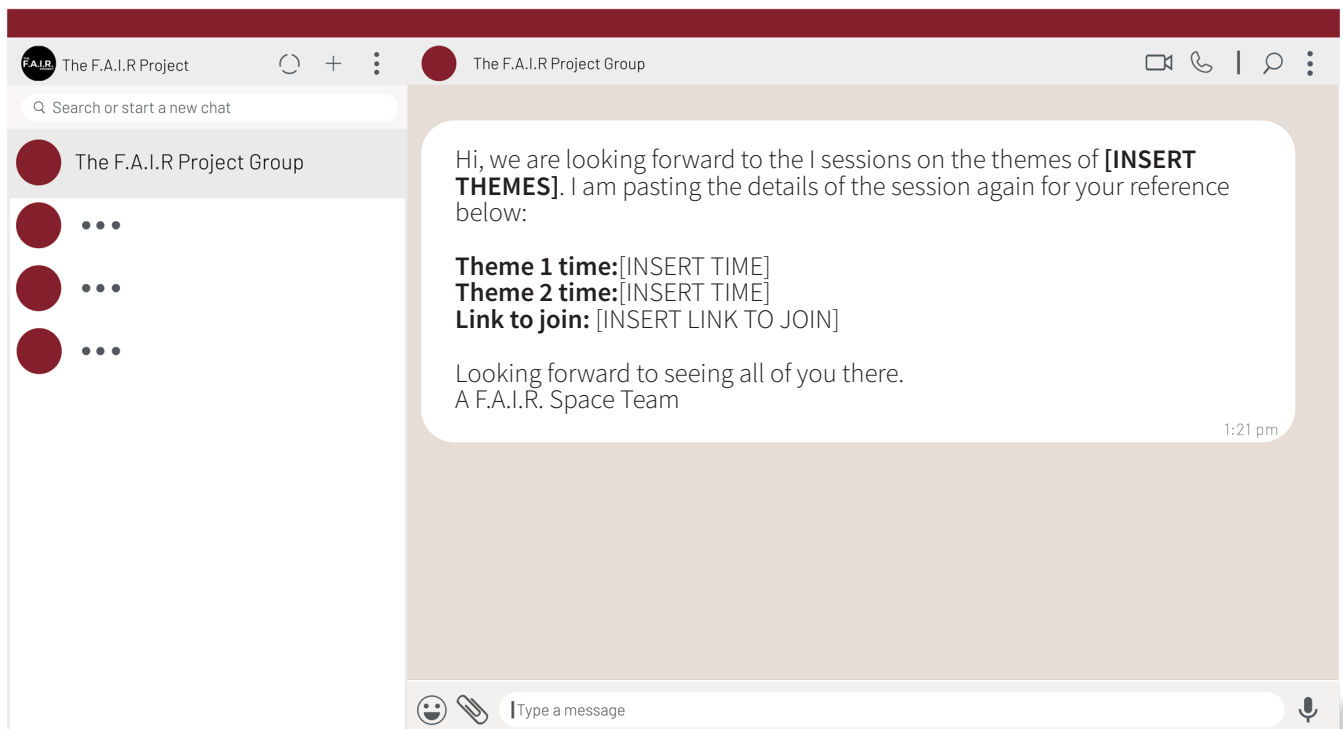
F.A.I.R The F.A.I.R Project

Search or start a new chat

The F.A.I.R Project Group

•••

•••

•••

The F.A.I.R Project Group

Hi, we are looking forward to the I sessions on the themes of **[INSERT THEMES]**. I am pasting the details of the session again for your reference below:

**Theme 1 time:**[INSERT TIME]
**Theme 2 time:**[INSERT TIME]
**Link to join:** [INSERT LINK TO JOIN]

Looking forward to seeing all of you there.
A F.A.I.R. Space Team

1:21 pm

Type a message